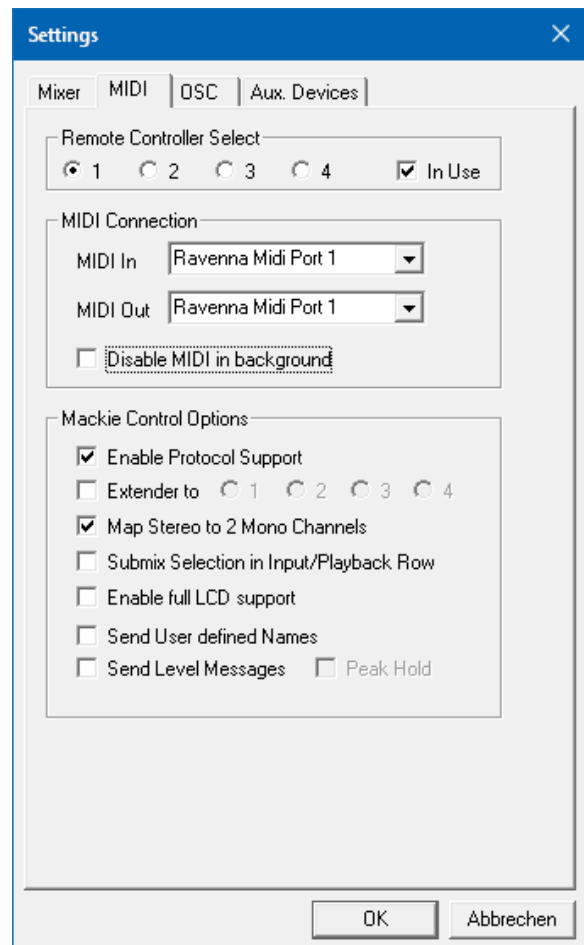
Settings

Mixer | MIDI | OSC | Aux. Devices

Remote Controller Select
1 2 3 4 In Use

MIDI Connection
MIDI In Ravenna Midi Port 1
MIDI Out Ravenna Midi Port 1
Disable MIDI in background

Mackie Control Options
Enable Protocol Support
Extender to 1 2 3 4
Map Stereo to 2 Mono Channels
Submix Selection in Input/Playback Row
Enable full LCD support
Send User defined Names
Send Level Messages Peak Hold

OK Abbrechen